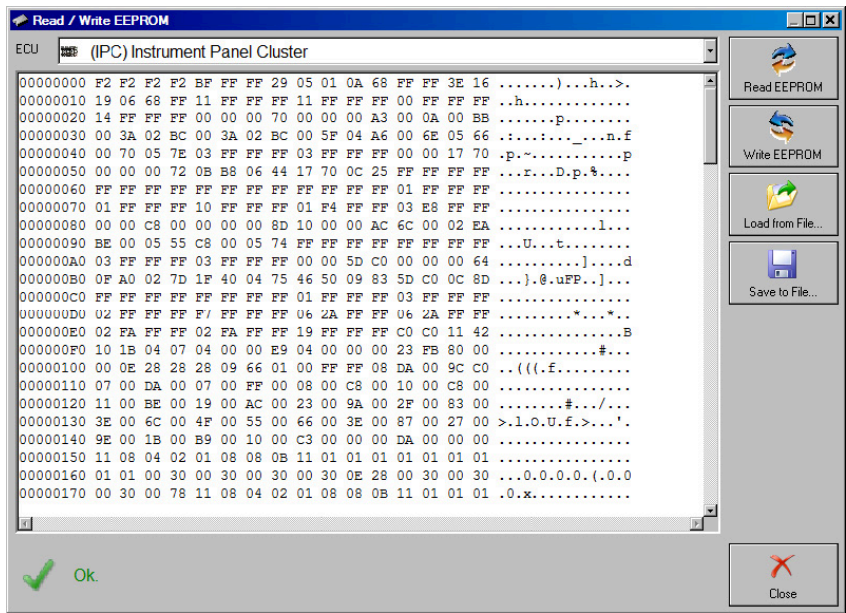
Read / Write EEPROM

ECU (IPC) Instrument Panel Cluster

00000000 F2 F2 F2 F2 BF FF FF 29 05 01 0A 68 FF FF 3E 16 .......)...h..>.
00000010 19 06 68 FF 11 FF FF FF 11 FF FF FF 00 FF FF FF ..h.............
00000020 14 FF FF FF 00 00 00 70 00 00 00 A3 00 0A 00 BB .......p........
00000030 00 3A 02 BC 00 3A 02 BC 00 5F 04 A6 00 6E 05 66 .:...:..._...n.f
00000040 00 70 05 7E 03 FF FF FF 03 FF FF FF 00 00 17 70 .p.~...........p
00000050 00 00 00 72 0B B8 06 44 17 70 0C 25 FF FF FF FF ...r...D.p.%....
00000060 FF FF FF FF FF FF FF FF FF FF FF FF 01 FF FF FF ................
00000070 01 FF FF FF 10 FF FF FF 01 F4 FF FF 03 E8 FF FF ................
00000080 00 00 C8 00 00 00 00 8D 10 00 00 AC 6C 00 02 EA ............l...
00000090 BE 00 05 55 C8 00 05 74 FF FF FF FF FF FF FF FF ...U...t........
000000A0 03 FF FF FF 03 FF FF FF 00 00 5D C0 00 00 00 64 ..........]....d
000000B0 0F A0 02 7D 1F 40 04 75 46 50 09 83 5D C0 0C 8D ...}.@.uFP..]...
000000C0 FF FF FF FF FF FF FF FF 01 FF FF FF 03 FF FF FF ................
000000D0 02 FF FF FF F7 FF FF FF 06 2A FF FF 06 2A FF FF .........*...*..
000000E0 02 FA FF FF 02 FA FF FF 19 FF FF FF C0 C0 11 42 ...............B
000000F0 10 1B 04 07 04 00 00 E9 04 00 00 00 23 FB 80 00 ............#...
00000100 00 0E 28 28 28 09 66 01 00 FF FF 08 DA 00 9C C0 ..(((.f.........
00000110 07 00 DA 00 07 00 FF 00 08 00 C8 00 10 00 C8 00 ................
00000120 11 00 BE 00 19 00 AC 00 23 00 9A 00 2F 00 83 00 ........#.../...
00000130 3E 00 6C 00 4F 00 55 00 66 00 3E 00 87 00 27 00 >.l.O.U.f.>...'.
00000140 9E 00 1B 00 B9 00 10 00 C3 00 00 00 DA 00 00 00 ................
00000150 11 08 04 02 01 08 08 0B 11 01 01 01 01 01 01 01 ................
00000160 01 01 00 30 00 30 00 30 00 30 0E 28 00 30 00 30 ...0.0.0.0.(.0.0
00000170 00 30 00 78 11 08 04 02 01 08 08 0B 11 01 01 01 .0.x............

Read EEPROM
Write EEPROM
Load from File...
Save to File...

Ok.

Close